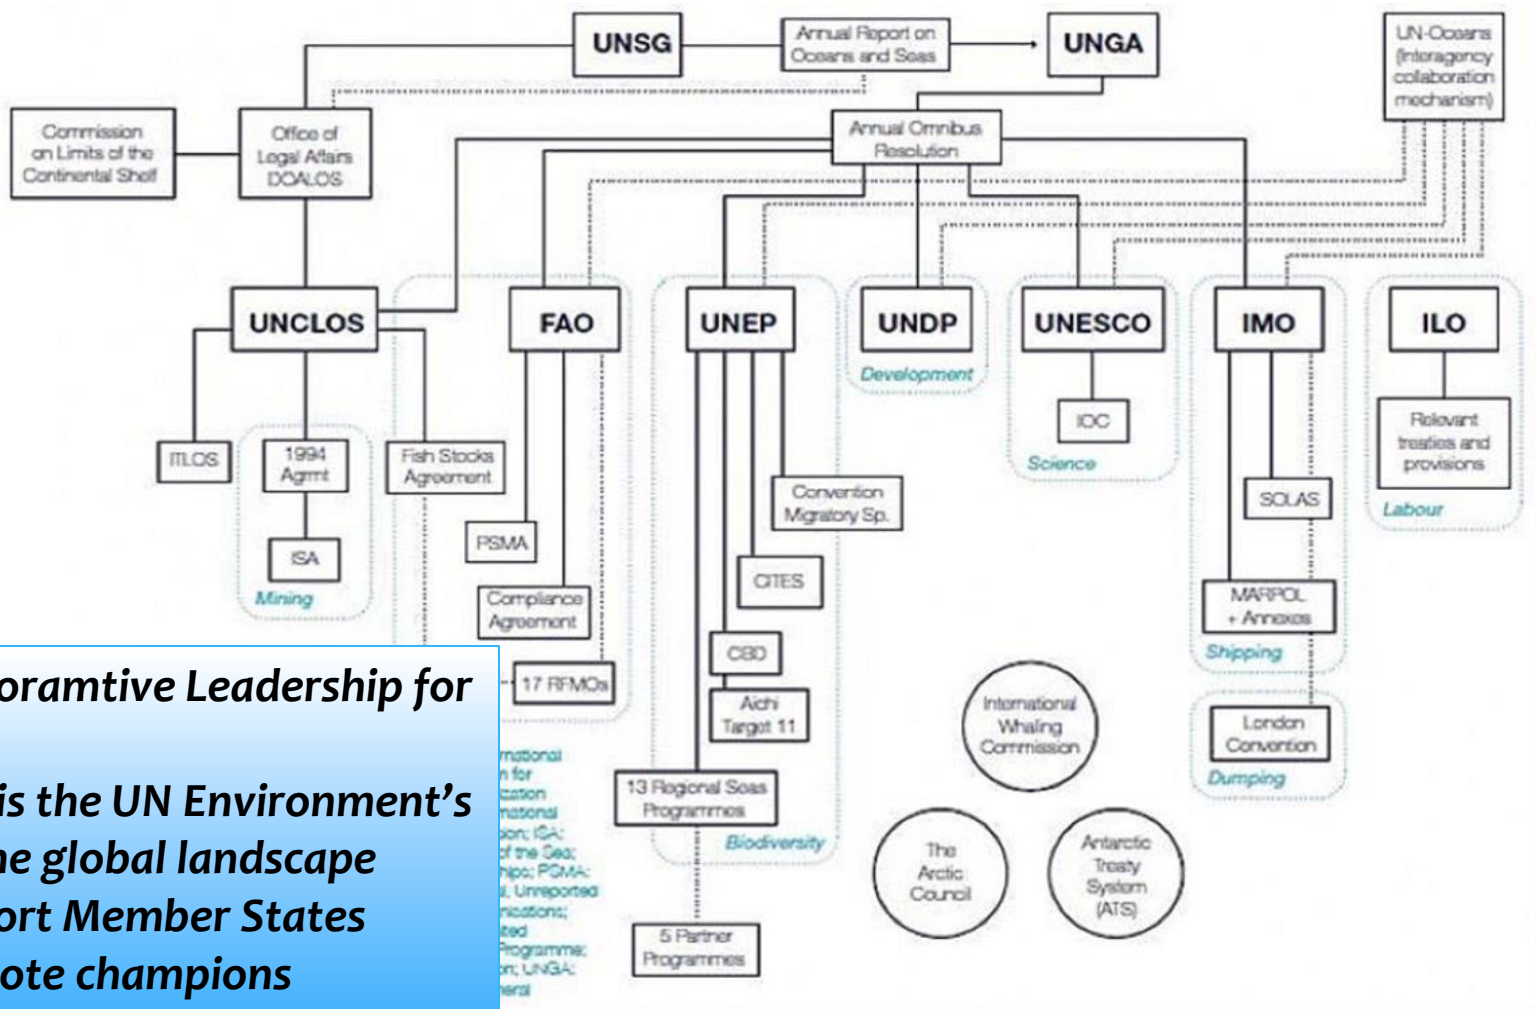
UNSG

Annual Report on Oceans and Seas

UNGA

UN-Oceans (Interagency collaboration mechanism)

Commission on Limits of the Continental Shelf

Office of Legal Affairs DOALOS

Annual Omnibus Resolution

UNCLOS

FAO

UNEP

UNDP

UNESCO

IMO

ILO

Development

IOC

Science

Relevant treaties and provisions

Labour

ITLOS

1994 Agrmt

ISA

Mining

Fish Stocks Agreement

PSMA

Compliance Agreement

17 RFMOs

Convention Migratory Sp.

CITES

CBD

Aichi Target 11

13 Regional Seas Programmes

Biodiversity

5 Partner Programmes

SOLAS

MARPOL + Annexes

Shipping

London Convention

Dumping

International Whaling Commission

The Arctic Council

Antarctic Treaty System (ATS)

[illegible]rnational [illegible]n for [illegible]cation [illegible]rnational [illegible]on; ISA: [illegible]f the Sea; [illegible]hips; PSMA: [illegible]l, Unreported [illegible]ncations; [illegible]ted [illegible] Programme; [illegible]on; UNGA: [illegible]eral

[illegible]oramtive Leadership for

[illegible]is the UN Environment's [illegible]he global landscape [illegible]ort Member States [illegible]ote champions